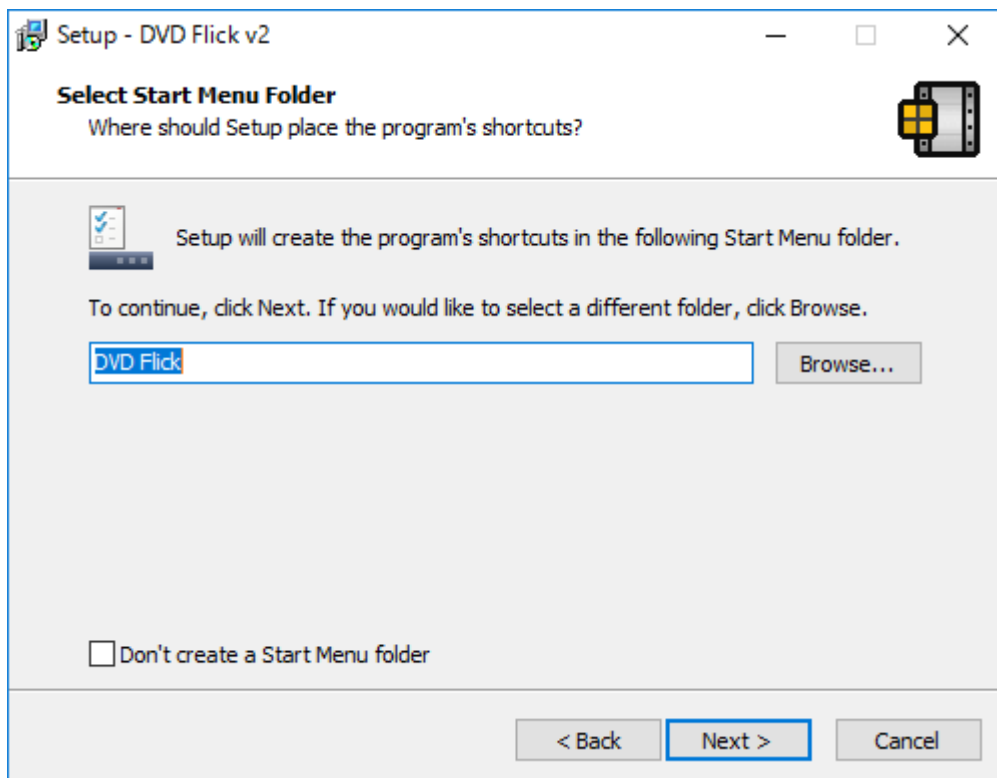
Setup - DVD Flick v2

Select Start Menu Folder
Where should Setup place the program's shortcuts?

Setup will create the program's shortcuts in the following Start Menu folder.

To continue, click Next. If you would like to select a different folder, click Browse.

DVD Flick

Browse...

Don't create a Start Menu folder

< Back

Next >

Cancel